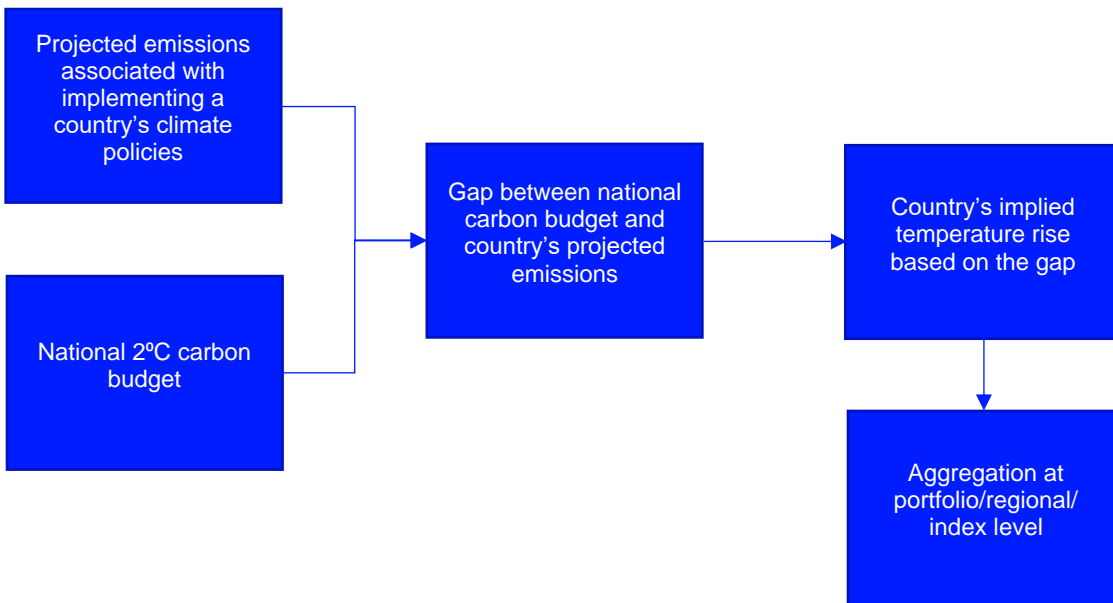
Projected emissions associated with implementing a country's climate policies

National 2ºC carbon budget

Gap between national carbon budget and country's projected emissions

Country's implied temperature rise based on the gap

Aggregation at portfolio/regional/ index level